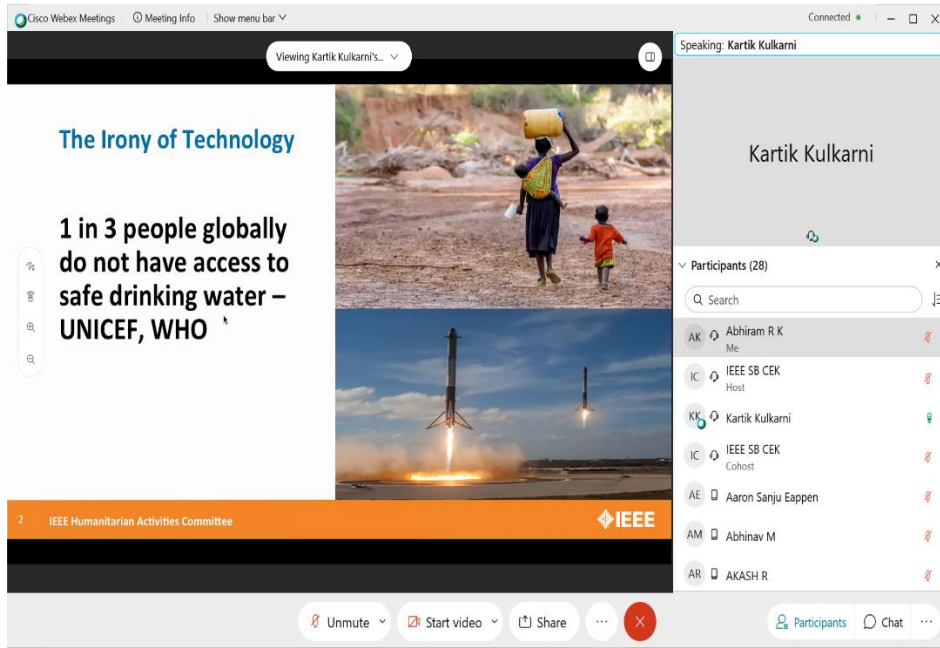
Cisco Webex Meetings | Meeting Info | Show menu bar

Connected

Viewing Kartik Kulkarni's...

Speaking: Kartik Kulkarni

The Irony of Technology

1 in 3 people globally do not have access to safe drinking water – UNICEF, WHO

2 IEEE Humanitarian Activities Committee

IEEE

Kartik Kulkarni

Participants (28)

Search

AK Abhiram R K
Me

IC IEEE SB CEK
Host

KK Kartik Kulkarni

IC IEEE SB CEK
Cohost

AE Aaron Sanju Eappen

AM Abhinav M

AR AKASH R

Unmute

Start video

Share

Participants

Chat